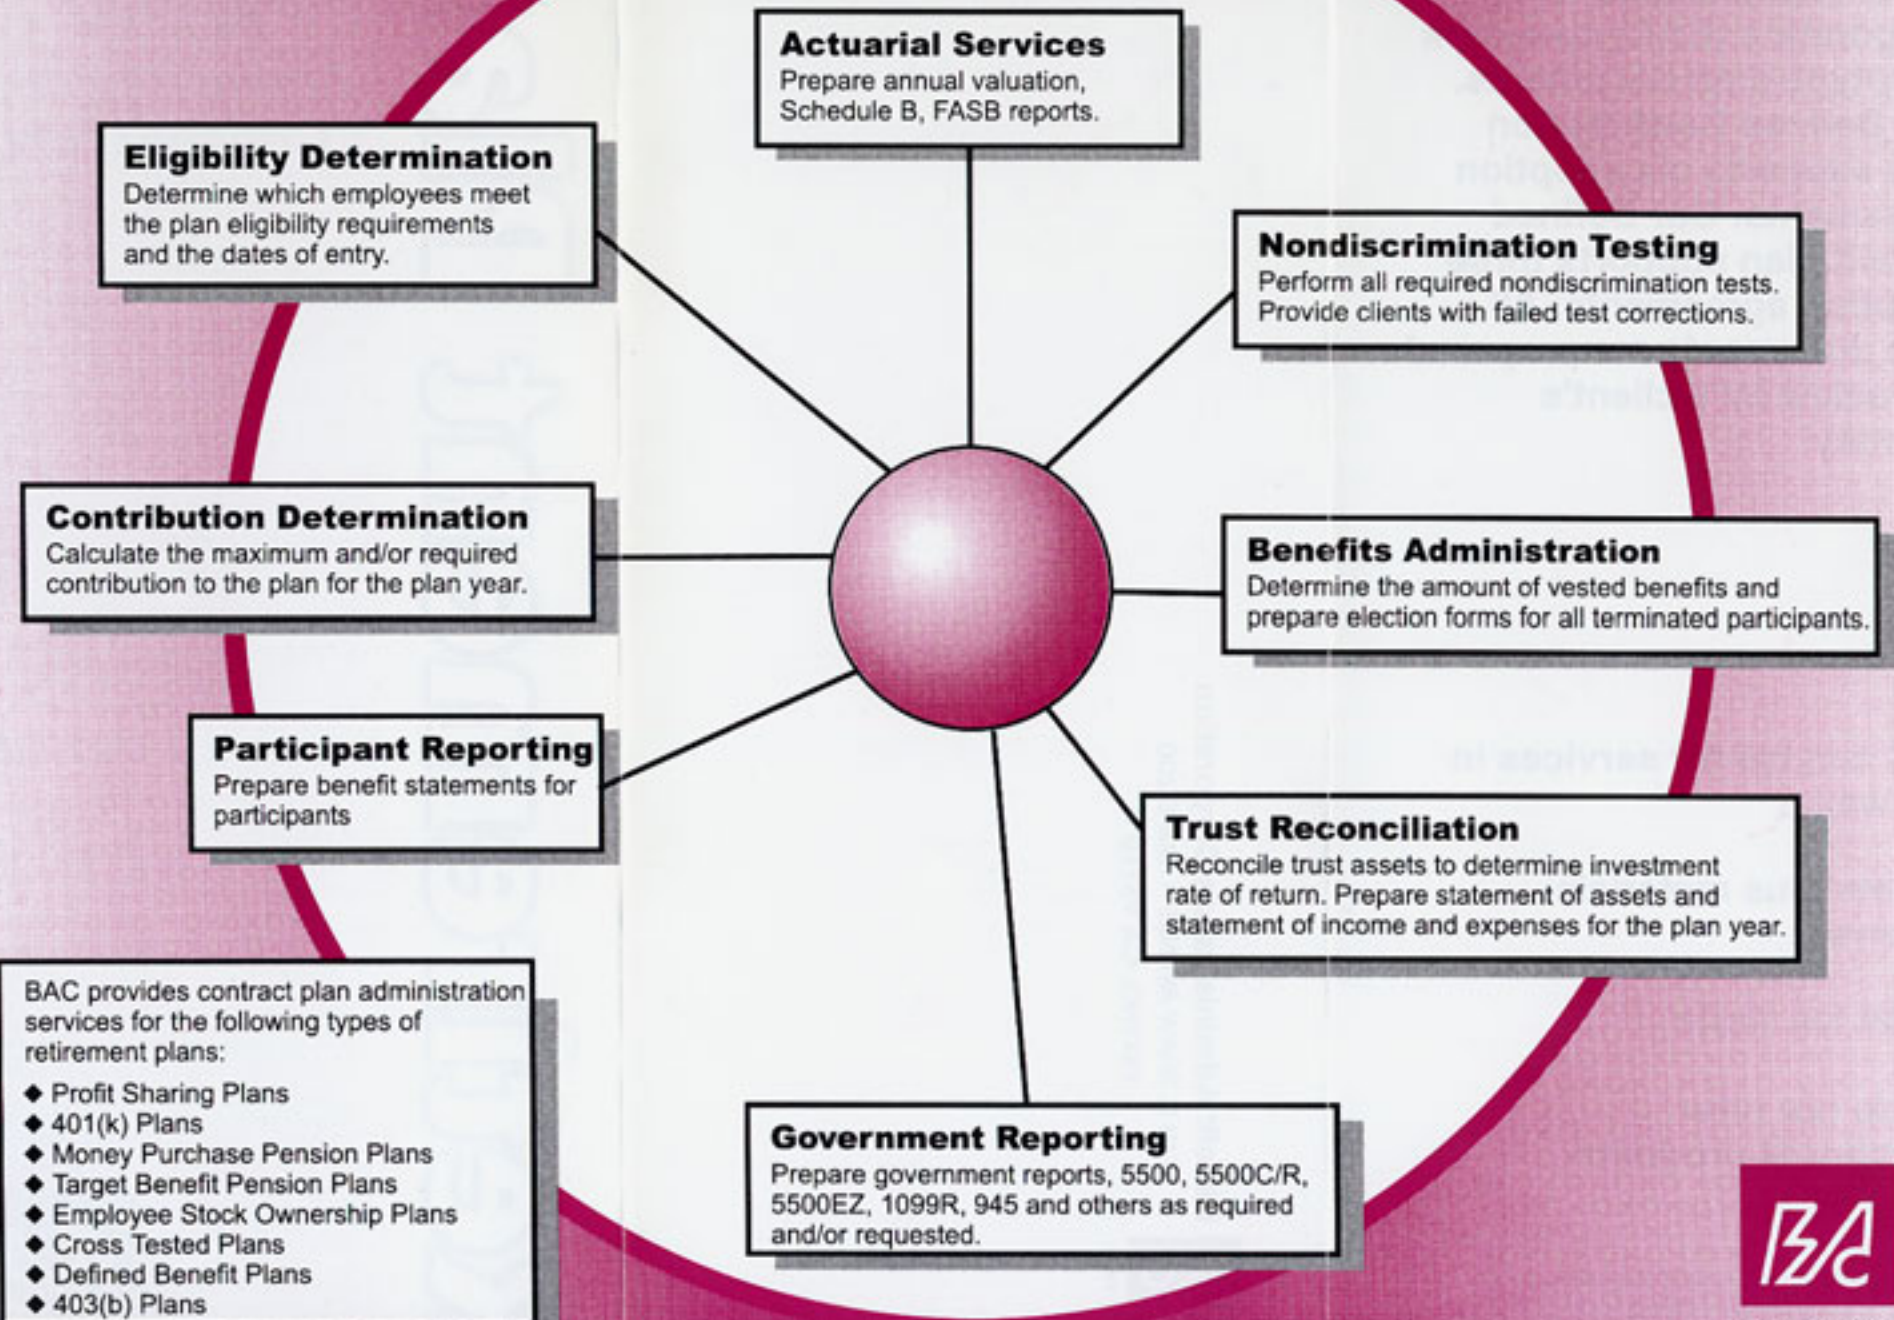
Actuarial Services
Prepare annual valuation, Schedule B, FASB reports.

Eligibility Determination
Determine which employees meet the plan eligibility requirements and the dates of entry.

Nondiscrimination Testing
Perform all required nondiscrimination tests. Provide clients with failed test corrections.

Contribution Determination
Calculate the maximum and/or required contribution to the plan for the plan year.

Benefits Administration
Determine the amount of vested benefits and prepare election forms for all terminated participants.

Participant Reporting
Prepare benefit statements for participants

Trust Reconciliation
Reconcile trust assets to determine investment rate of return. Prepare statement of assets and statement of income and expenses for the plan year.

BAC provides contract plan administration services for the following types of retirement plans:

◆ Profit Sharing Plans
◆ 401(k) Plans
◆ Money Purchase Pension Plans
◆ Target Benefit Pension Plans
◆ Employee Stock Ownership Plans
◆ Cross Tested Plans
◆ Defined Benefit Plans
◆ 403(b) Plans

Government Reporting
Prepare government reports, 5500, 5500C/R, 5500EZ, 1099R, 945 and others as required and/or requested.

BAC